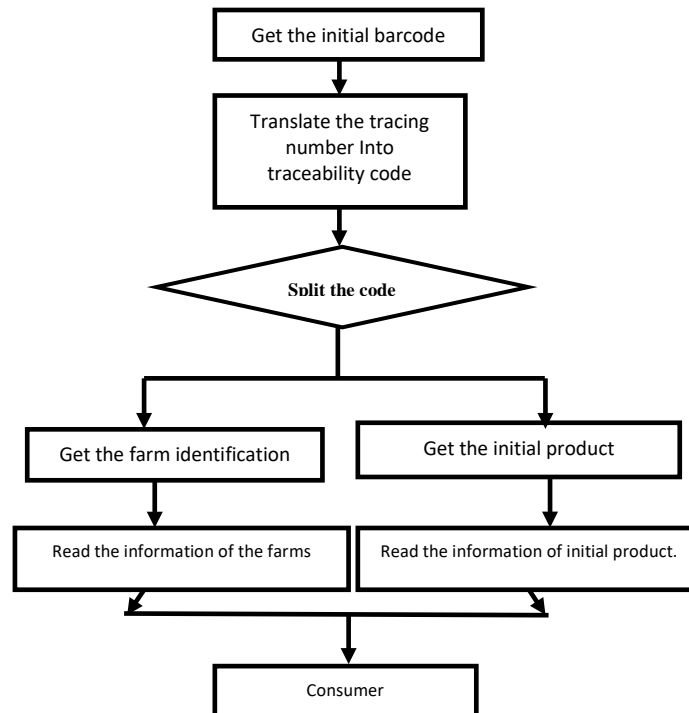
Get the initial barcode

Translate the tracing number Into traceability code

Split the code

Get the farm identification

Get the initial product

Read the information of the farms

Read the information of initial product.

Consumer